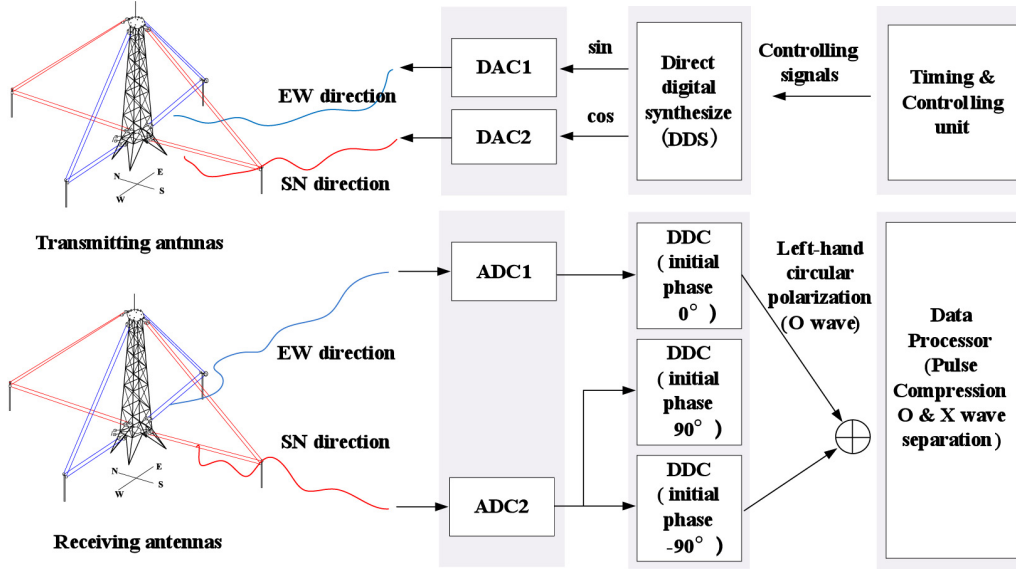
Transmitting antnnas

EW direction

SN direction

DAC1

DAC2

sin

cos

Direct digital synthesize (DDS)

Controlling signals

Timing & Controlling unit

N E W S

ADC1

ADC2

EW direction

SN direction

N E W S

Receiving antennas

DDC (initial phase 0°)

DDC (initial phase 90°)

DDC (initial phase -90°)

Left-hand circular polarization (O wave)

Data Processor (Pulse Compression O & X wave separation)